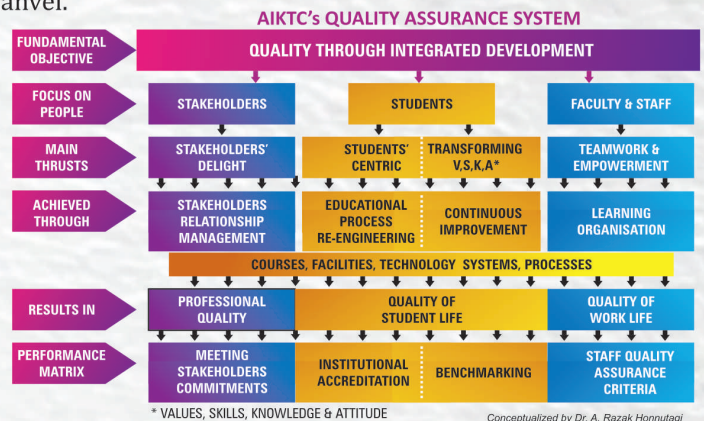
anvel.

AIKTC's QUALITY ASSURANCE SYSTEM

FUNDAMENTAL OBJECTIVE

QUALITY THROUGH INTEGRATED DEVELOPMENT

FOCUS ON PEOPLE

STAKEHOLDERS

STUDENTS

FACULTY & STAFF

MAIN THRUSTS

STAKEHOLDERS' DELIGHT

STUDENTS' CENTRIC

TRANSFORMING V,S,K,A*

TEAMWORK & EMPOWERMENT

ACHIEVED THROUGH

STAKEHOLDERS RELATIONSHIP MANAGEMENT

EDUCATIONAL PROCESS RE-ENGINEERING

CONTINUOUS IMPROVEMENT

LEARNING ORGANISATION

COURSES, FACILITIES, TECHNOLOGY SYSTEMS, PROCESSES

RESULTS IN

PROFESSIONAL QUALITY

QUALITY OF STUDENT LIFE

QUALITY OF WORK LIFE

PERFORMANCE MATRIX

MEETING STAKEHOLDERS COMMITMENTS

INSTITUTIONAL ACCREDITATION

BENCHMARKING

STAFF QUALITY ASSURANCE CRITERIA

* VALUES, SKILLS, KNOWLEDGE & ATTITUDE

Conceptualized by Dr. A. Razak Honnutagi